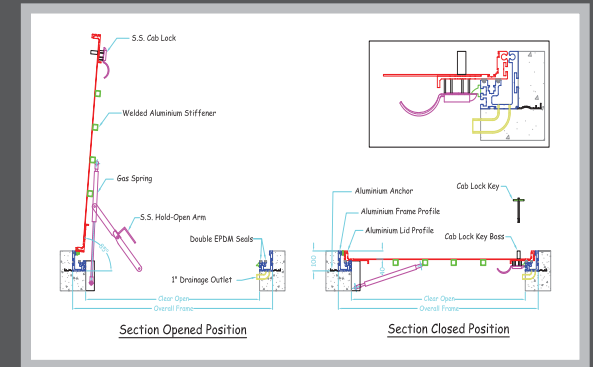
S.S. Cab Lock

Welded Aluminium Stiffener

Gas Spring

S.S. Hold-Open Arm

Double EPDM Seals

1" Drainage Outlet

Clear Open

Overall Frame

Section Opened Position

Aluminium Anchor

Aluminium Frame Profile

Aluminium Lid Profile

Cab Lock Key

Cab Lock Key Boss

100

Clear Open

Overall Frame

Section Closed Position